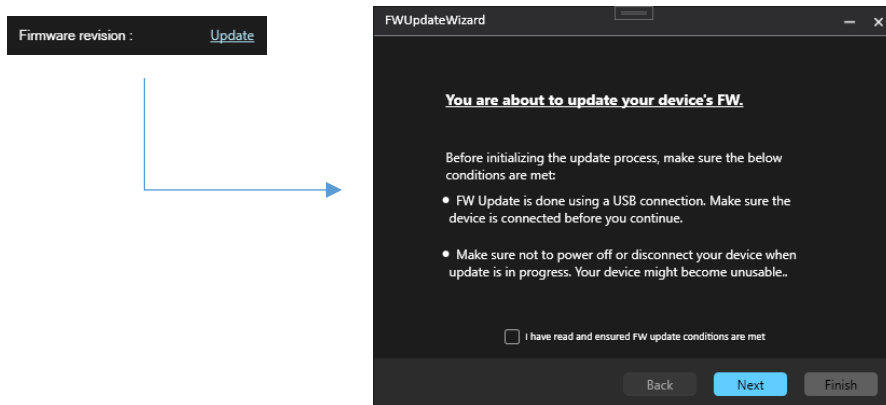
Firmware revision : Update

FWUpdateWizard

You are about to update your device's FW.

Before initializing the update process, make sure the below conditions are met:

• FW Update is done using a USB connection. Make sure the device is connected before you continue.

• Make sure not to power off or disconnect your device when update is in progress. Your device might become unusable..

I have read and ensured FW update conditions are met

Back Next Finish